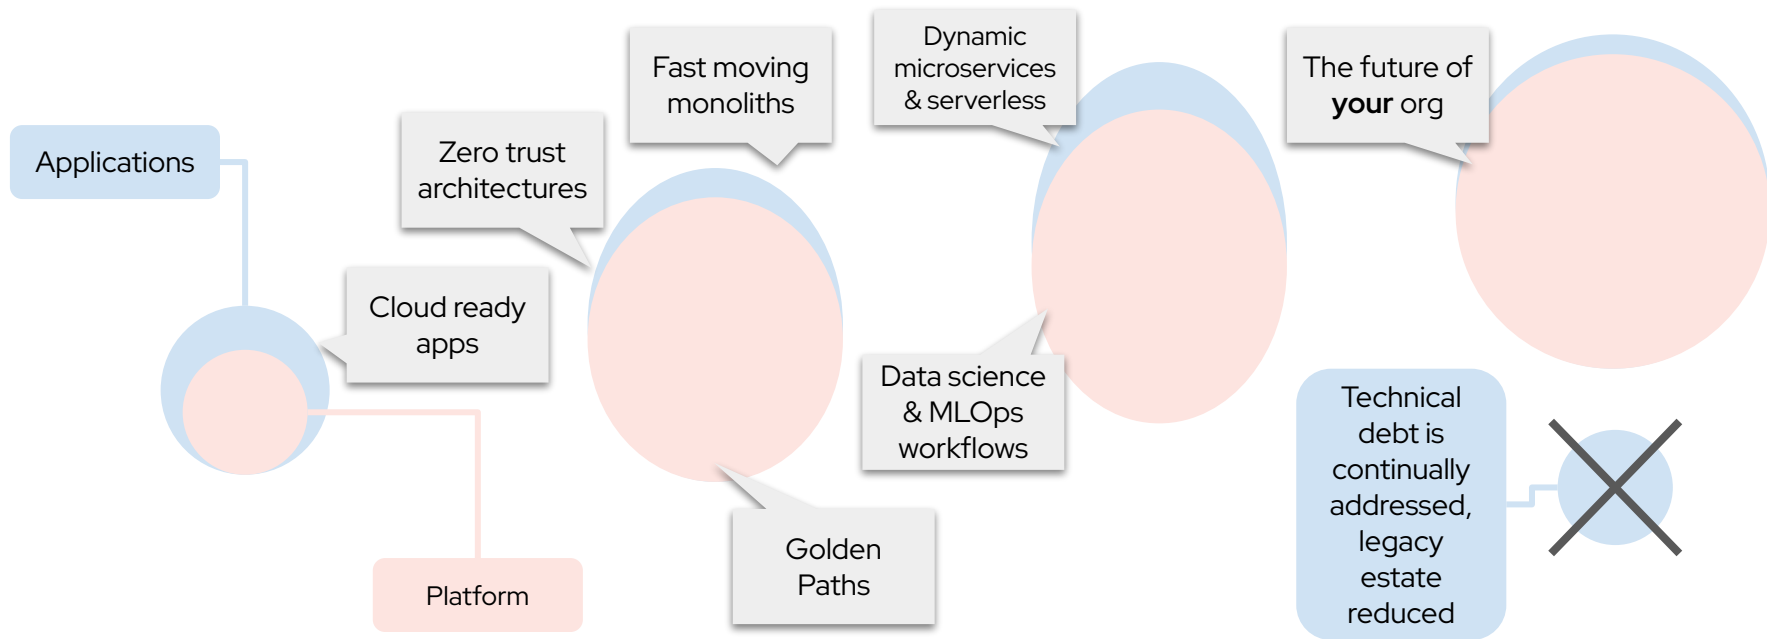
Applications

Cloud ready apps

Platform

Zero trust architectures

Fast moving monoliths

Golden Paths

Dynamic microservices & serverless

Data science & MLOps workflows

The future of **your** org

Technical debt is continually addressed, legacy estate reduced